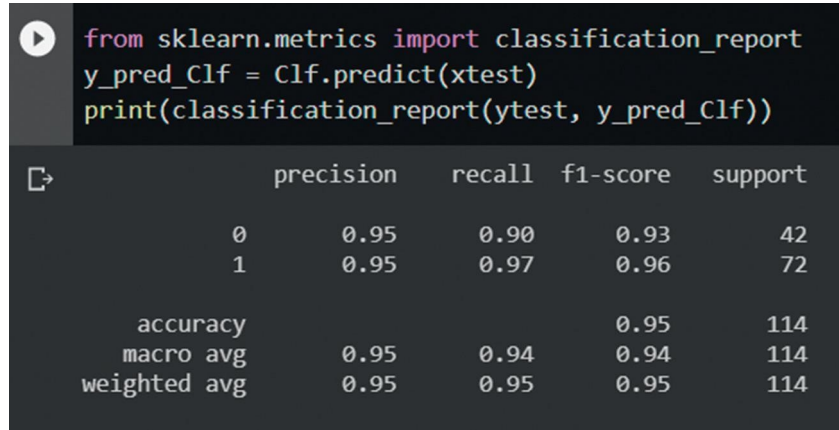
from sklearn.metrics import classification_report
y_pred_Clf = Clf.predict(xtest)
print(classification_report(ytest, y_pred_Clf))

| | precision | recall | f1-score | support |
|---|---|---|---|---|
| 0 | 0.95 | 0.90 | 0.93 | 42 |
| 1 | 0.95 | 0.97 | 0.96 | 72 |
| accuracy | | | 0.95 | 114 |
| macro avg | 0.95 | 0.94 | 0.94 | 114 |
| weighted avg | 0.95 | 0.95 | 0.95 | 114 |